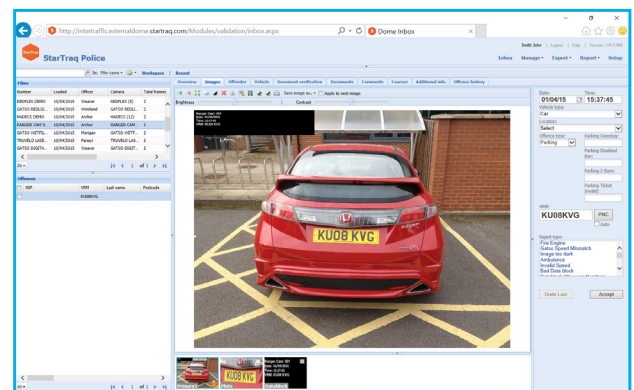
http://intertraffic.externaldome.startraq.com/Modules/validation/inbox.aspx

Dome Inbox

StarTraq Police

Smith John | Logout | Help | Version: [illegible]

Inbox Manage Export Report Setup

Workspace Recent

Overview Images Offender Vehicle Document verification Documents Comments Courses Additional info Offence history

Files

| Number | Loaded | Officer | Camera | Total frames |
|---|---|---|---|---|
| REDFLEX DEMO | 10/04/2015 | Weaver | REDFLEX (9) | 2 |
| GATSO REDLI... | 10/04/2015 | Winstanl | GATSO REDLI... | 2 |
| HADECS DEMO | 10/04/2015 | Archer | HADECS (12) | 2 |
| RANGER CAM D... | 10/04/2015 | Archer | RANGER CAM... | 2 |
| GATSO WETPL... | 10/04/2015 | Morgan | GATSO WETP... | 2 |
| TRUVELO LASE... | 10/04/2015 | Perez | TRUVELO LAS... | 2 |
| GATSO DIGITA... | 10/04/2015 | Weaver | GATSO DIGIT... | 2 |

Offences

| KEP | VRN | Last name | Postcode |
|---|---|---|---|
| | KU08KVG | | |

Brightness Contrast

Apply to next image

KU08 KVG

Primary Plate DataBlock

Date: 01/04/15
Time: 15:37:45
Vehicle type: Car
Location: Select
Offence type: Parking
Parking Overstay:
Parking Disabled Bay:
Parking Z Bays:
Parking Ticket (Invalid):
VRN: KU08KVG
PNC
Reject type:
Fire Engine
Gatso Speed Mismatch
Image too dark
Ambulance
Invalid Speed
Bad Data block
Undo Last
Accept